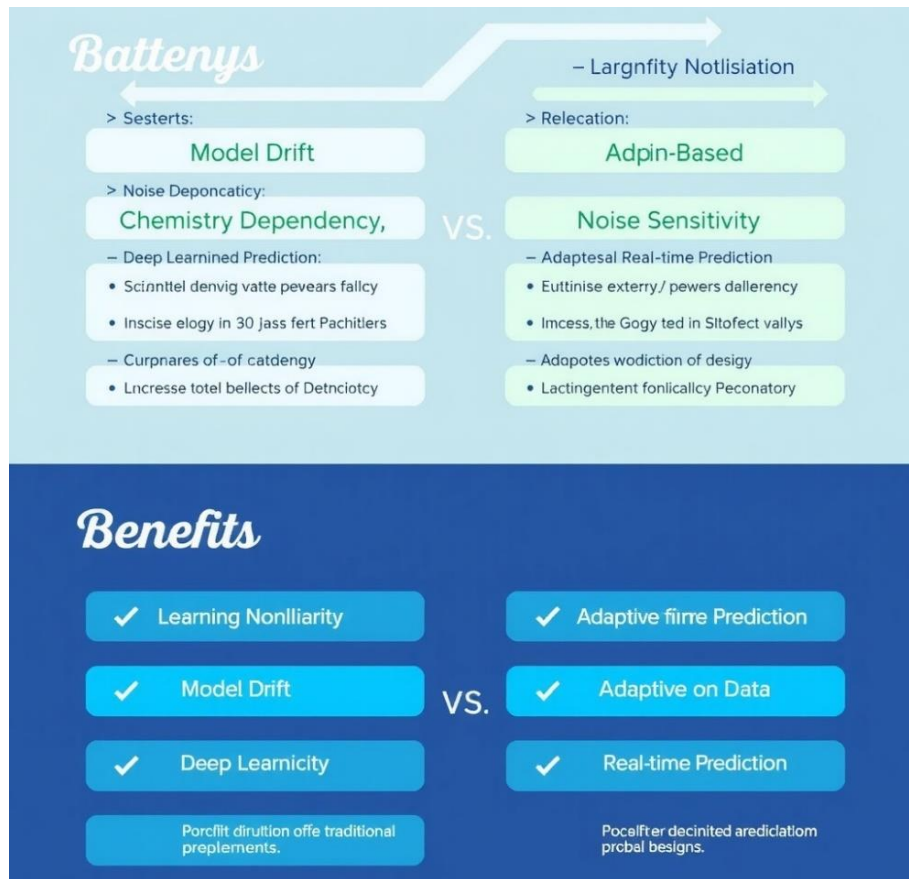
Battenys

– Largnfity Notlisiation

> Sesterts:

Model Drift

> Noise Deponcaticy:

Chemistry Dependency,

– Deep Learnined Prediction:

• Scinnttel denvig vatte pevears fallcy

• Inscise elogy in 30 jass fert Pachitlers

– Curpnares of-of catdengy

• Lncresse totel bellects of Detnciotcy

VS.

> Relecation:

Adpin-Based

Noise Sensitivity

– Adaptesal Real-time Prediction

• Eutinise exterry./ pewers dallerency

• Imcess, the Gogy ted in Sltofect vallys

– Adapotes wodiction of desigy

• Lactingentent fonlicallcy Peconatory

Benefits

✓ Learning Nonlliarity

✓ Model Drift

✓ Deep Learnicity

Porcflit dirultion offe traditional preplements.

VS.

✓ Adaptive firrre Prediction

✓ Adaptive on Data

✓ Real-time Prediction

Pocalfter decinited aredicilatiom probal besigns.